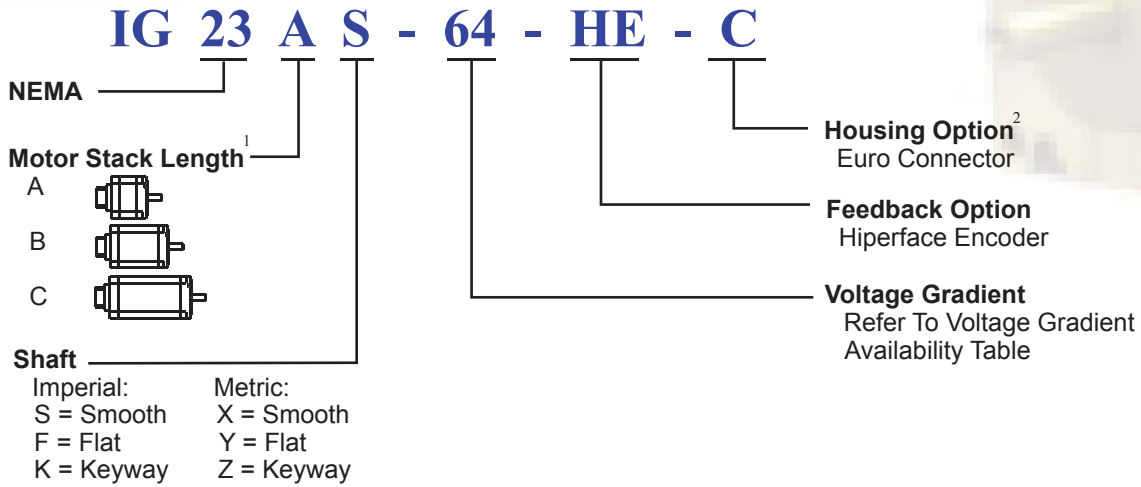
IG 23 A S - 64 - HE - C

NEMA

Motor Stack Length$^1$
A
B
C

Shaft
Imperial:
S = Smooth
F = Flat
K = Keyway

Metric:
X = Smooth
Y = Flat
Z = Keyway

Housing Option$^2$
Euro Connector

Feedback Option
Hiperface Encoder

Voltage Gradient
Refer To Voltage Gradient Availability Table